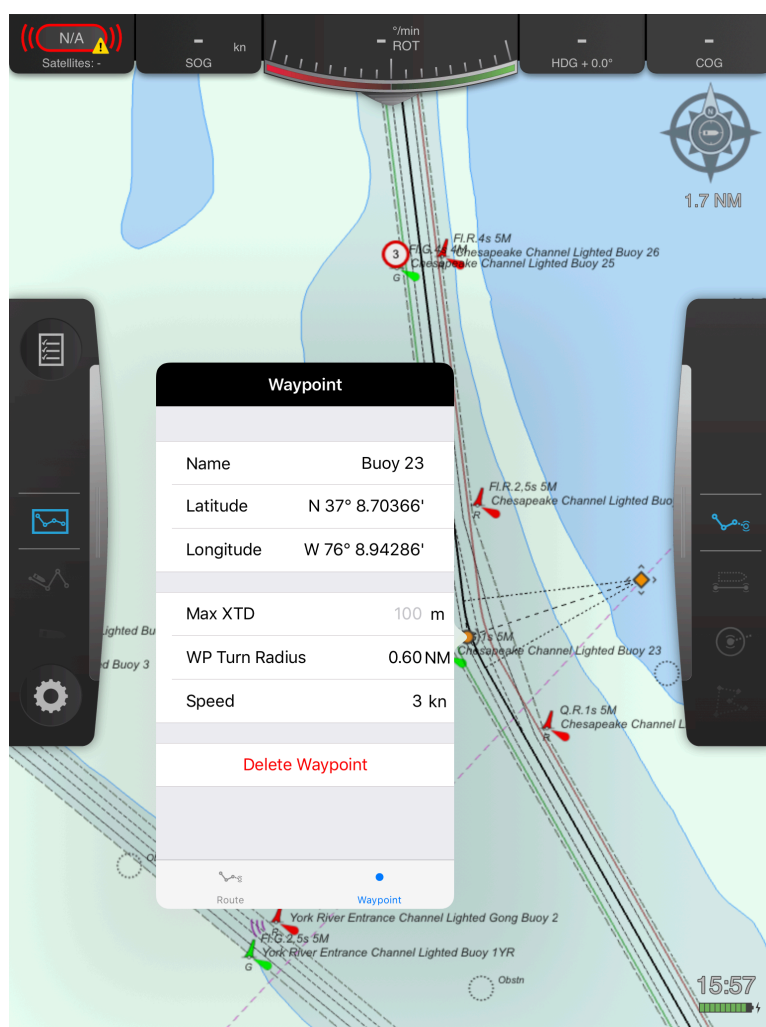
N/A
Satellites: -

-
kn
SOG

°/min
-
ROT

-
HDG + 0.0°

-
COG

1.7 NM

Fl.R.4s 5M
Chesapeake Channel Lighted Buoy 26
Fl.G.4s 4M
Chesapeake Channel Lighted Buoy 25
3
G

Waypoint

| | |
|---|---|
| Name | Buoy 23 |
| Latitude | N 37° 8.70366' |
| Longitude | W 76° 8.94286' |
| Max XTD | 100 m |
| WP Turn Radius | 0.60 NM |
| Speed | 3 kn |

Delete Waypoint

Route
Waypoint

Fl.R.2.5s 5M
Chesapeake Channel Lighted Buo
R

5M
Chesapeake Channel Lighted Buoy 23

Q.R.1s 5M
Chesapeake Channel L
R

ghted Bu
d Buoy 3

York River Entrance Channel Lighted Gong Buoy 2
R
Fl.G.2.5s 5M
York River Entrance Channel Lighted Buoy 1YR
G

Obstn

15:57